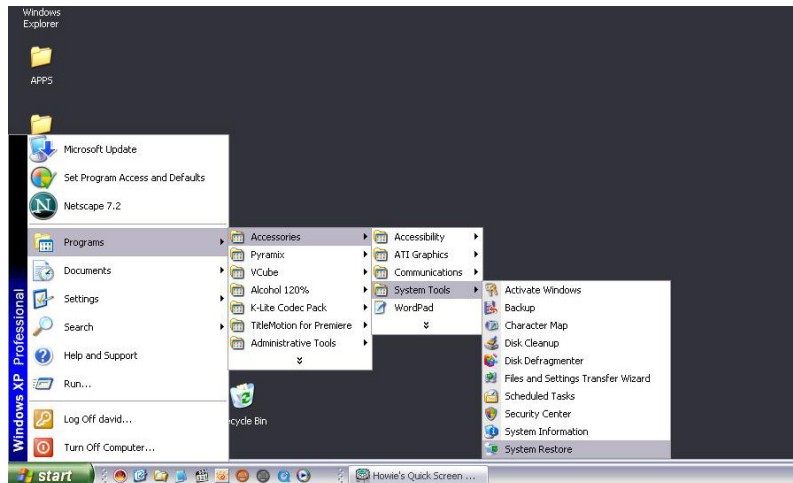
Windows Explorer

APPS

Windows XP Professional

Microsoft Update
Set Program Access and Defaults
Netscape 7.2
Programs
Documents
Settings
Search
Help and Support
Run...
Log Off david...
Turn Off Computer...

Accessories
Pyramix
VCube
Alcohol 120%
K-Lite Codec Pack
TitleMotion for Premiere
Administrative Tools
»

Accessibility
ATI Graphics
Communications
System Tools
WordPad
»

Activate Windows
Backup
Character Map
Disk Cleanup
Disk Defragmenter
Files and Settings Transfer Wizard
Scheduled Tasks
Security Center
System Information
System Restore

ecycle Bin

start
Howie's Quick Screen ...